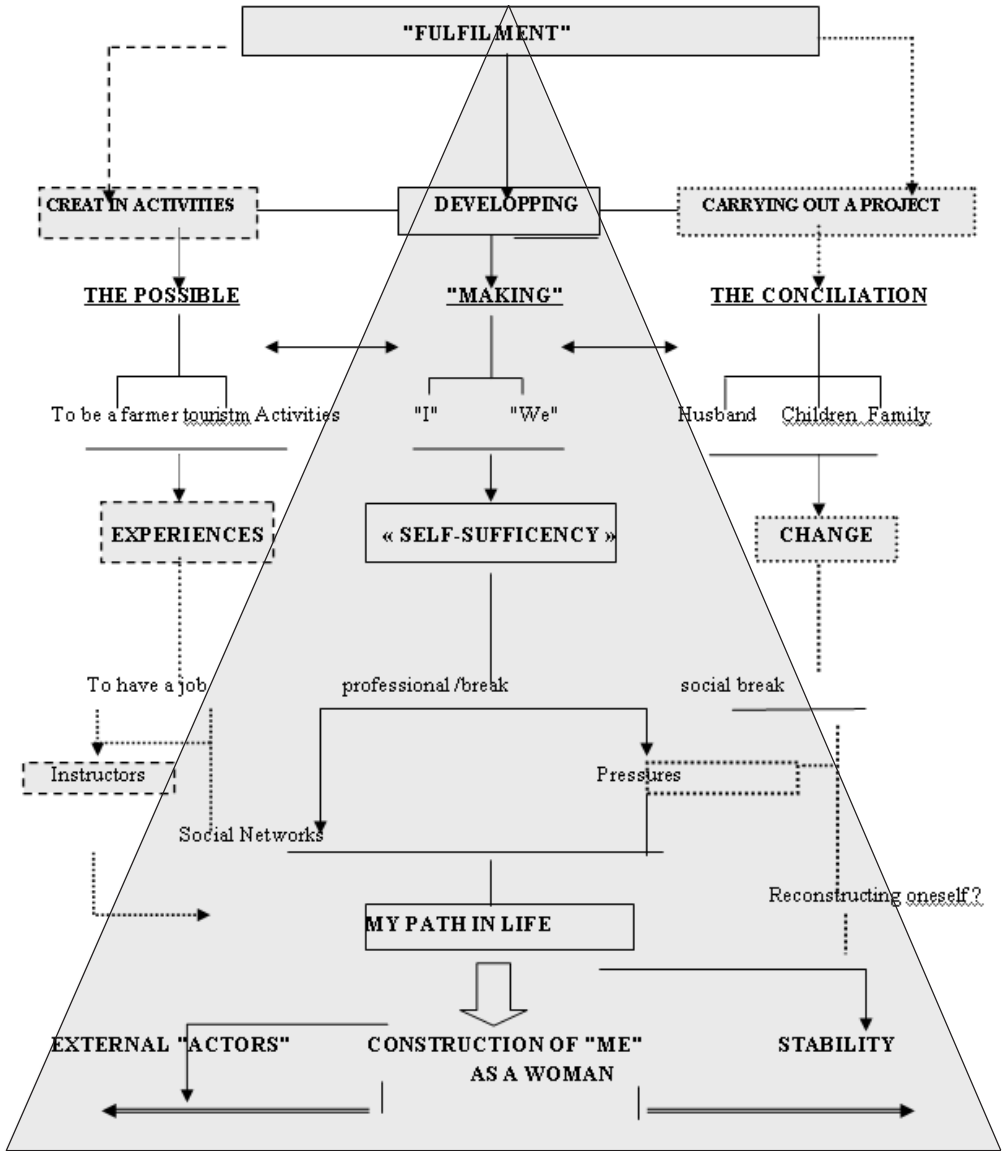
"FULFILMENT"

CREAT IN ACTIVITIES

DEVELOPPING

CARRYING OUT A PROJECT

THE POSSIBLE

"MAKING"

THE CONCILIATION

To be a farmer touristm Activities

"I" "We"

Husband Children Family

EXPERIENCES

« SELF-SUFFICENCY »

CHANGE

To have a job

professional /break

social break

Instructors

Pressures

Social Networks

Reconstructing oneself ?

MY PATH IN LIFE

EXTERNAL "ACTORS"

CONSTRUCTION OF "ME" AS A WOMAN

STABILITY